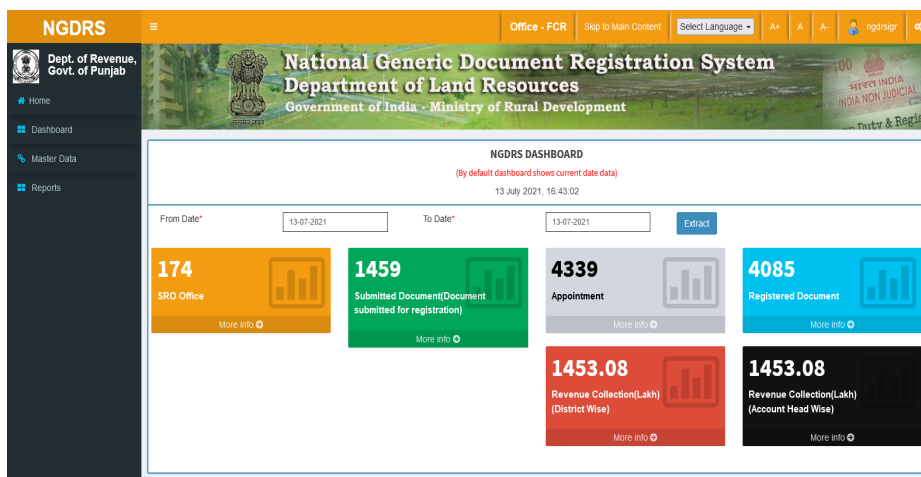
NGDRS

Office - FCR | Skip to Main Content | Select Language | A+ | A | A- | ngdrsigr

Dept. of Revenue, Govt. of Punjab

Home
Dashboard
Master Data
Reports

National Generic Document Registration System
Department of Land Resources
Government of India - Ministry of Rural Development

NGDRS DASHBOARD
(By default dashboard shows current date data)
13 July 2021, 16:43:02

From Date* 13-07-2021 To Date* 13-07-2021 Extract

174
SRO Office
More info

1459
Submitted Document(Document submitted for registration)
More info

4339
Appointment
More info

4085
Registered Document
More info

1453.08
Revenue Collection(Lakh) (District Wise)
More info

1453.08
Revenue Collection(Lakh) (Account Head Wise)
More info